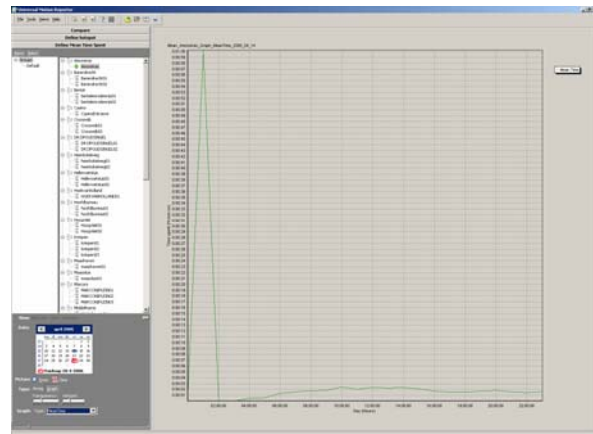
Universal Motion Reporter

File Tools Views Help

Compare

Define hotspot

Define Mean Time Spent

Show Text

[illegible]

april 2006

Vandaag: 28-4-2006

Picture

Type

Graph

Time (Hours)

02:00:00 04:00:00 06:00:00 08:00:00 10:00:00 12:00:00 14:00:00 16:00:00 18:00:00 20:00:00 22:00:00